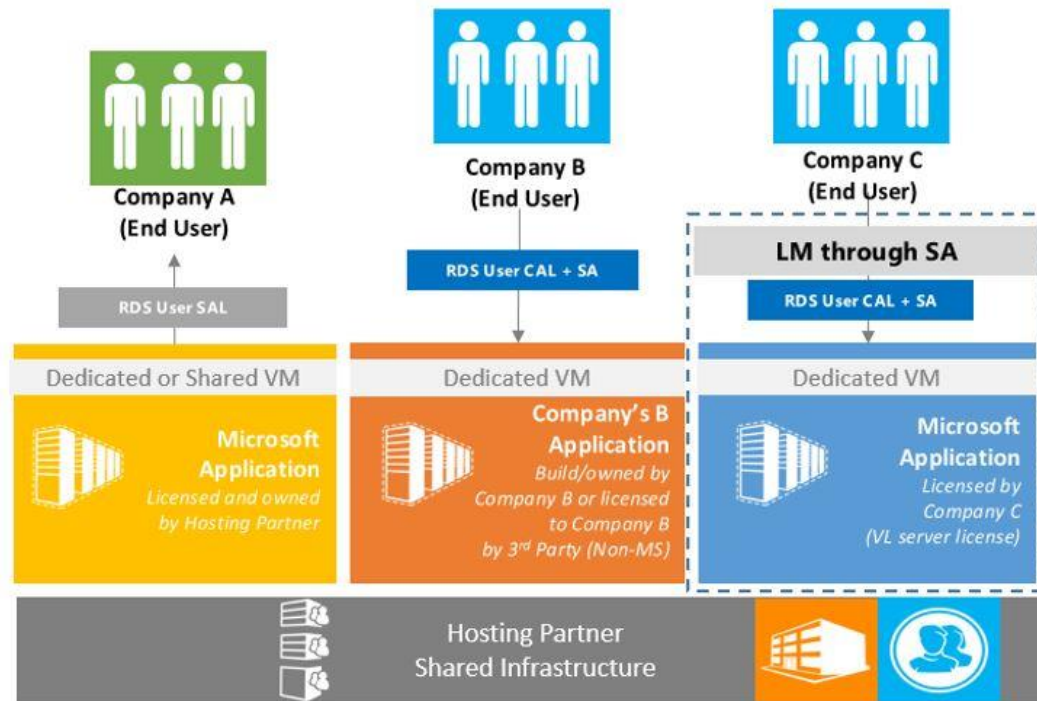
Company A
(End User)

RDS User SAL

Dedicated or Shared VM

Microsoft Application
Licensed and owned by Hosting Partner

Company B
(End User)

RDS User CAL + SA

Dedicated VM

Company's B Application
Build/owned by Company B or licensed to Company B by 3rd Party (Non-MS)

Company C
(End User)

LM through SA

RDS User CAL + SA

Dedicated VM

Microsoft Application
Licensed by Company C
(VL server license)

Hosting Partner
Shared Infrastructure